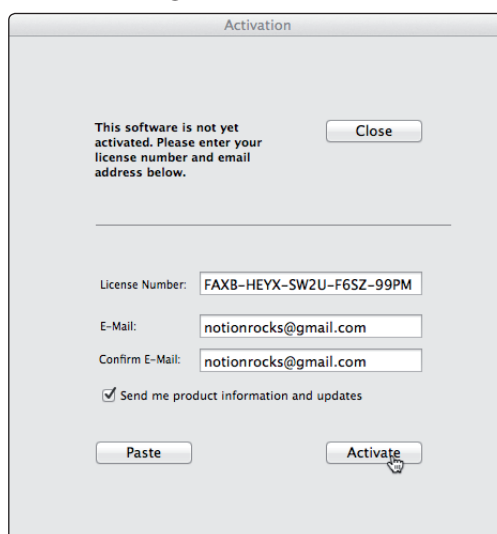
Activation

This software is not yet activated. Please enter your license number and email address below.

Close

License Number: FAXB-HEYX-SW2U-F6SZ-99PM

E-Mail: notionrocks@gmail.com

Confirm E-Mail: notionrocks@gmail.com

Send me product information and updates

Paste

Activate